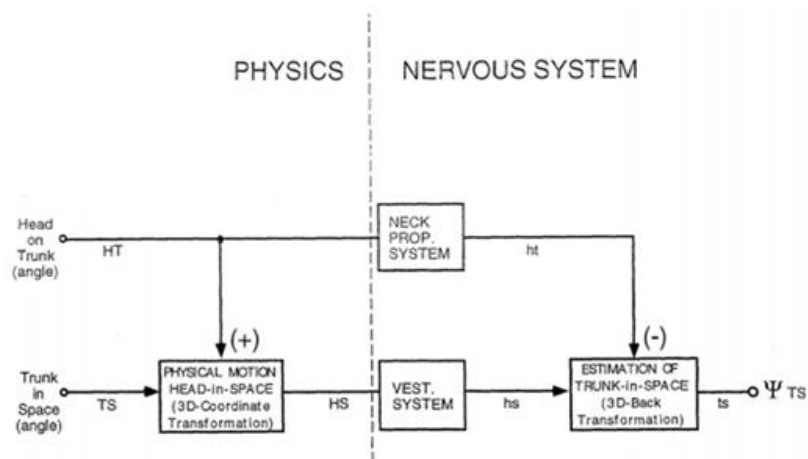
PHYSICS

NERVOUS SYSTEM

Head on Trunk (angle)

HT

NECK PROP. SYSTEM

ht

(+)

(-)

Trunk in Space (angle)

TS

PHYSICAL MOTION HEAD-in-SPACE (3D-Coordinate Transformation)

HS

VEST. SYSTEM

hs

ESTIMATION OF TRUNK-in-SPACE (3D-Back Transformation)

ts

$\Psi_{TS}$